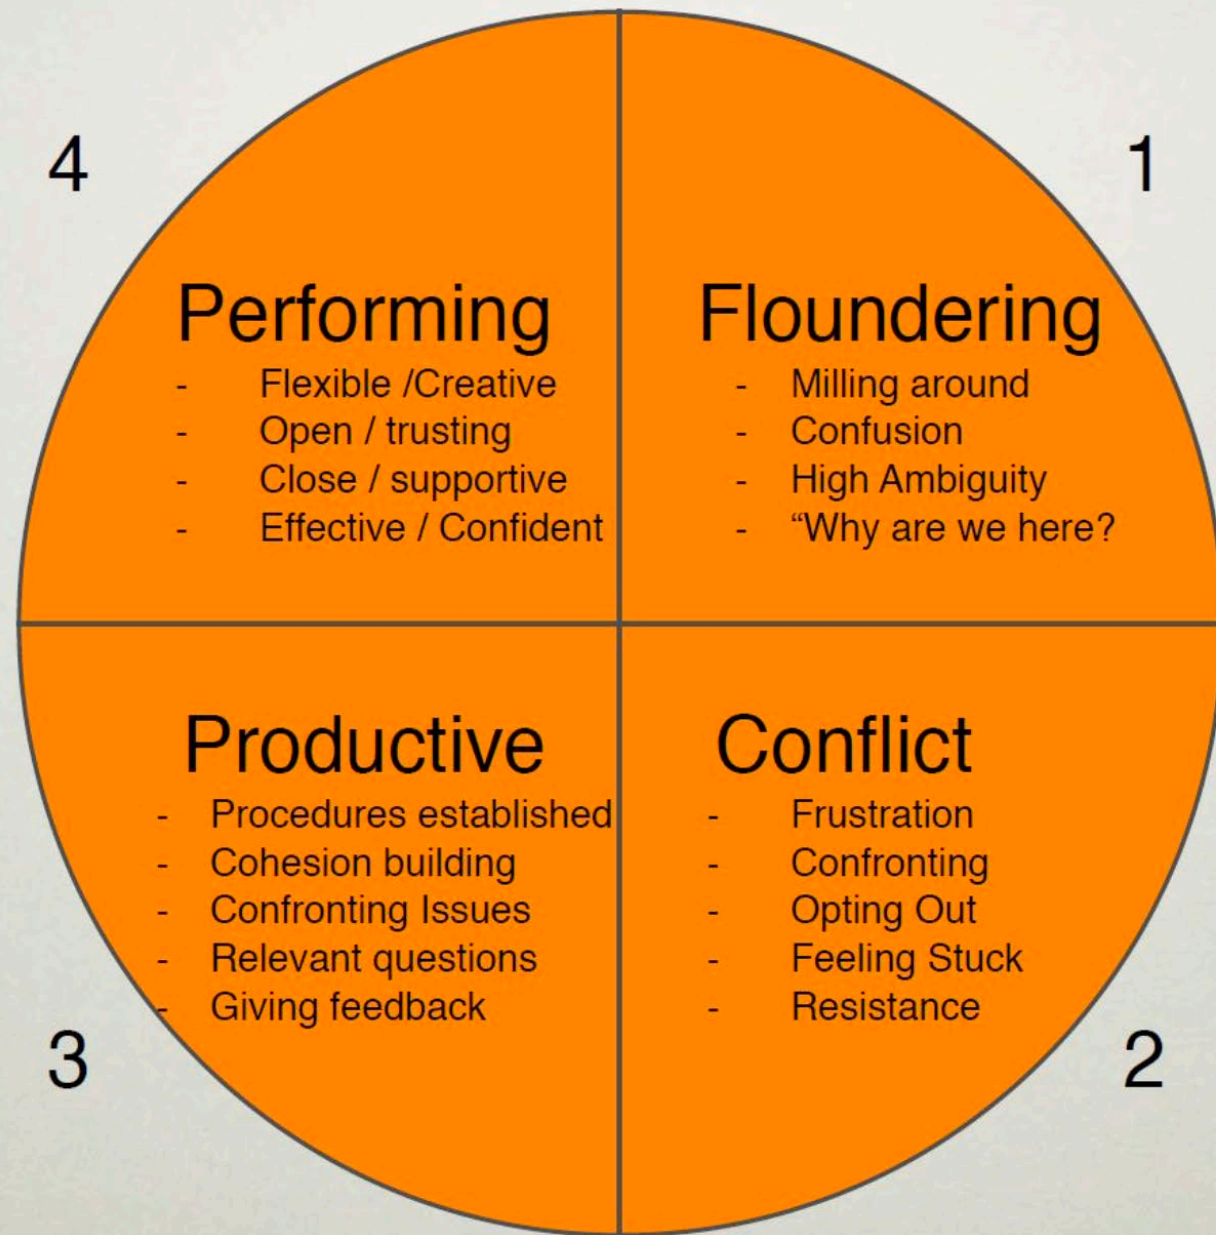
4

1

Performing
- Flexible /Creative
- Open / trusting
- Close / supportive
- Effective / Confident

Floundering
- Milling around
- Confusion
- High Ambiguity
- "Why are we here?

Productive
- Procedures established
- Cohesion building
- Confronting Issues
- Relevant questions
- Giving feedback

Conflict
- Frustration
- Confronting
- Opting Out
- Feeling Stuck
- Resistance

3

2